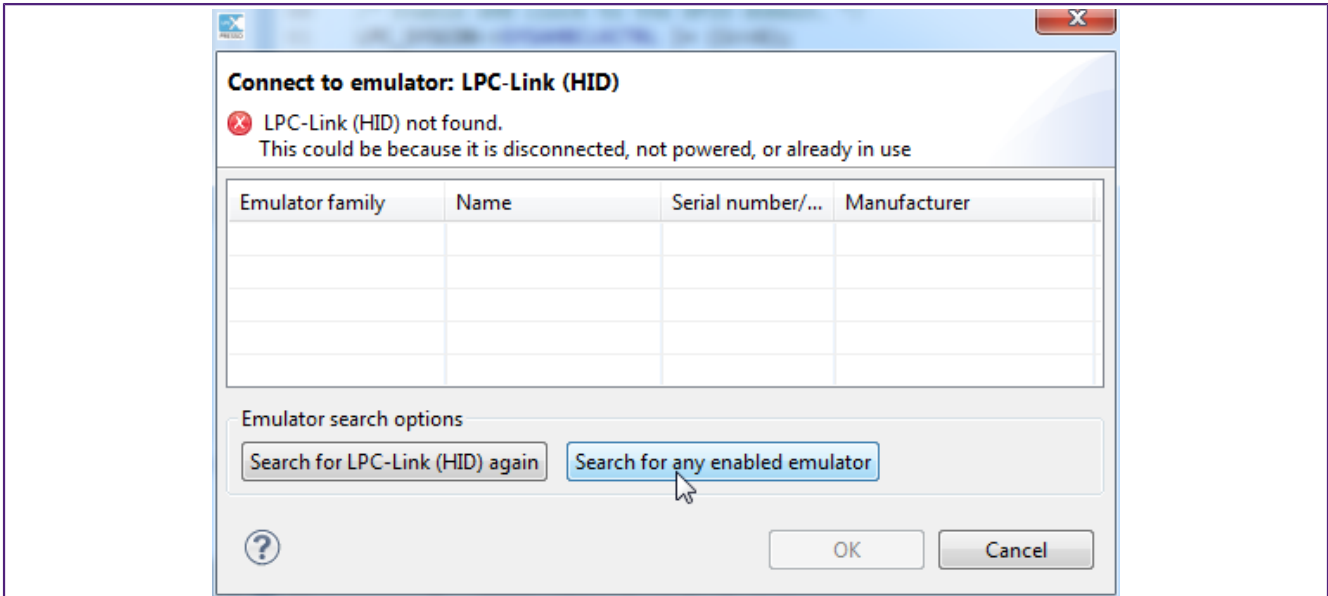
Connect to emulator: LPC-Link (HID)

LPC-Link (HID) not found.
This could be because it is disconnected, not powered, or already in use

| Emulator family | Name | Serial number/... | Manufacturer |
|---|---|---|---|
| | | | |

Emulator search options

Search for LPC-Link (HID) again

Search for any enabled emulator

OK

Cancel